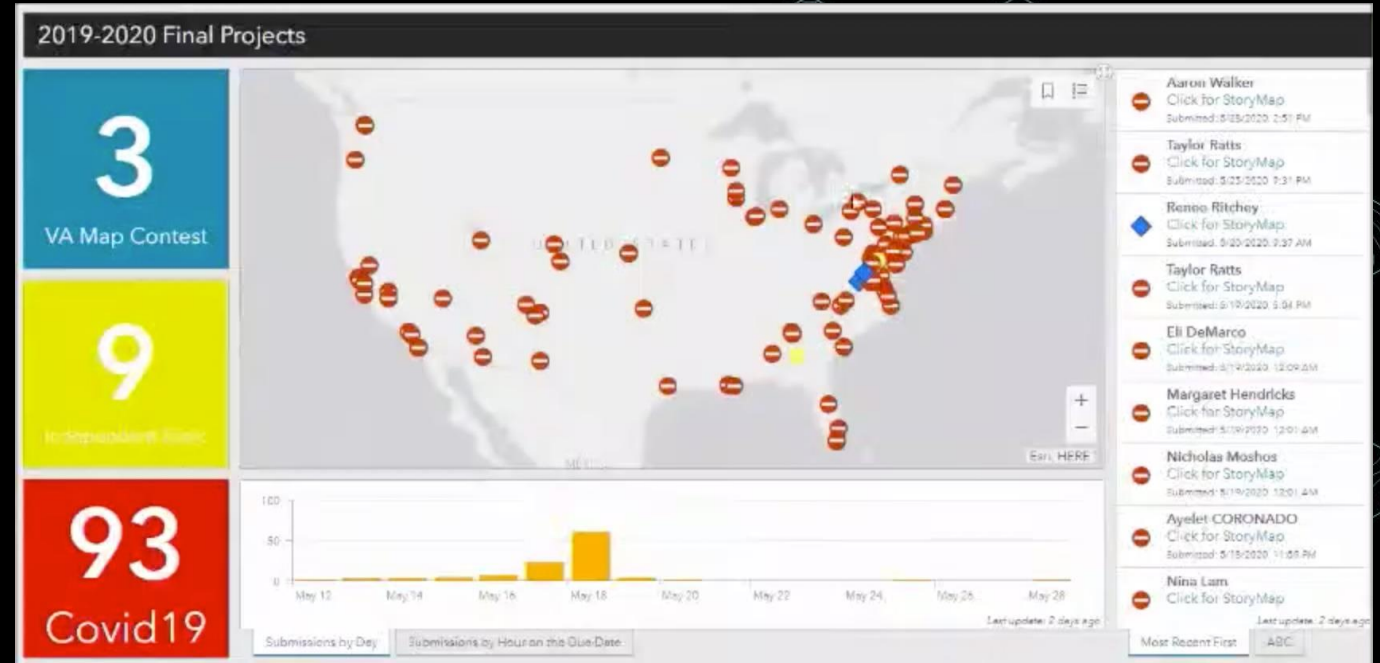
2019-2020 Final Projects

3
VA Map Contest

9
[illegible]

93
Covid19

UNITED STATES
MEXICO
Esri, HERE

100
50
0
May 12 May 14 May 16 May 18 May 20 May 22 May 24 May 26 May 28
Last update: 2 days ago

Submissions by Day | Submissions by Hour on the Due-Date

Aaron Walker
Click for StoryMap
Submitted: 5/25/2020 2:51 PM

Taylor Ratts
Click for StoryMap
Submitted: 5/23/2020 7:31 PM

Renee Ritchey
Click for StoryMap
Submitted: 5/20/2020 7:37 AM

Taylor Ratts
Click for StoryMap
Submitted: 5/19/2020 5:04 PM

Eli DeMarco
Click for StoryMap
Submitted: 5/19/2020 12:09 AM

Margaret Hendricks
Click for StoryMap
Submitted: 5/19/2020 12:01 AM

Nicholas Moshos
Click for StoryMap
Submitted: 5/19/2020 12:01 AM

Ayelet CORONADO
Click for StoryMap
Submitted: 5/18/2020 11:58 PM

Nina Lam
Click for StoryMap
Last update: 2 days ago

Most Recent First | ABC